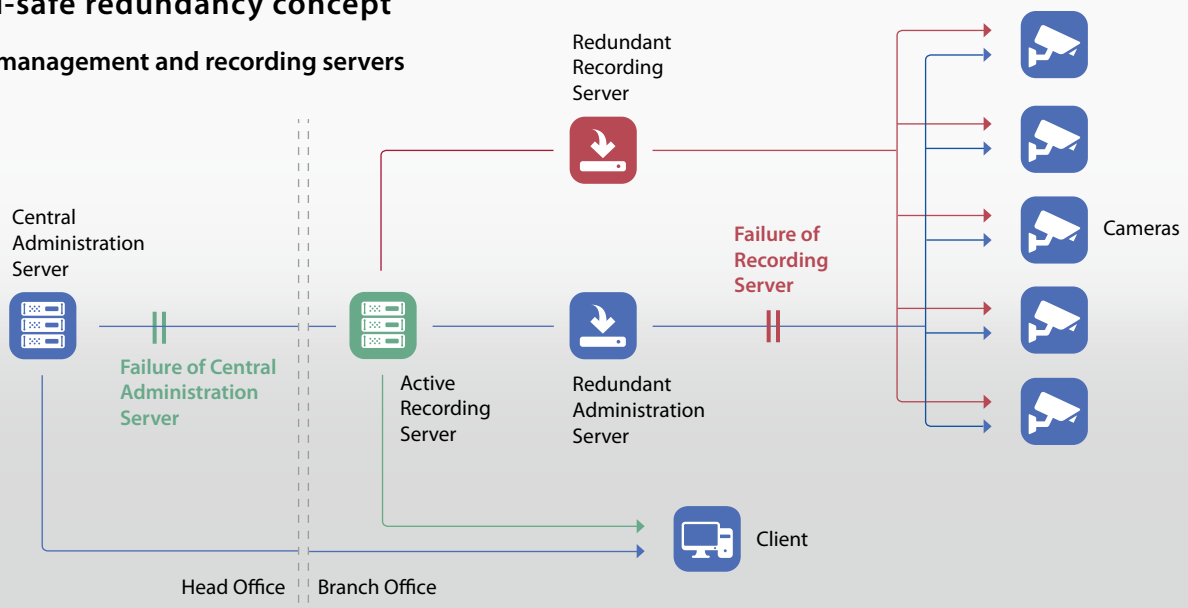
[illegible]-safe redundancy concept

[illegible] management and recording servers

Redundant Recording Server

Central Administration Server

Failure of Recording Server

Cameras

Failure of Central Administration Server

Active Recording Server

Redundant Administration Server

Client

Head Office

Branch Office